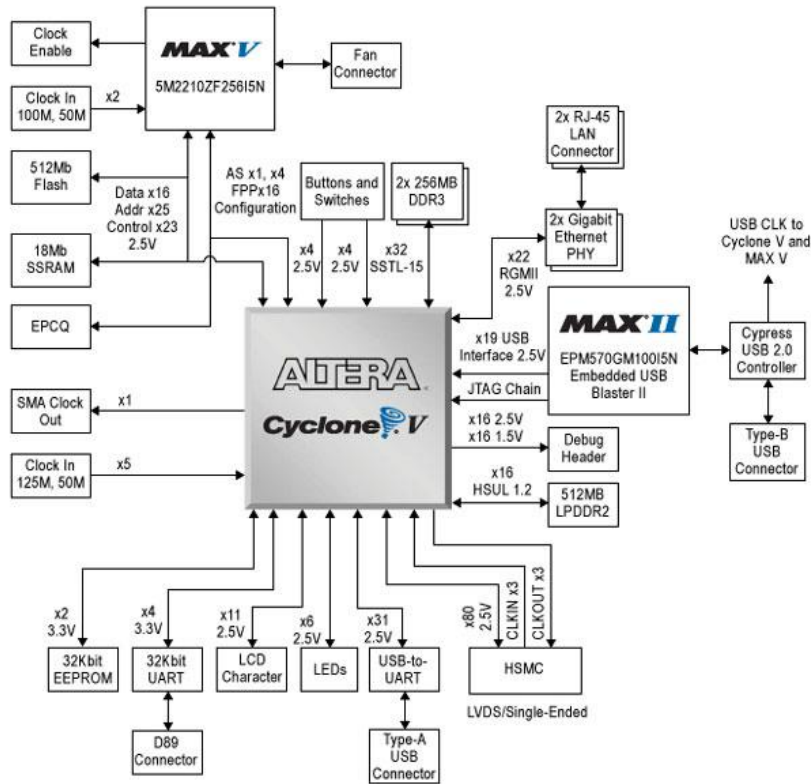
Clock Enable

MAX V
5M2210ZF256I5N

Fan Connector

Clock In 100M, 50M

x2

512Mb Flash

Data x16
Addr x25
Control x23
2.5V

AS x1, x4
FPPx16
Configuration

Buttons and Switches

2x 256MB DDR3

2x RJ-45 LAN Connector

2x Gigabit Ethernet PHY

USB CLK to Cyclone V and MAX V

18Mb SSRAM

x4
2.5V

x4
2.5V

x32
SSTL-15

x22
RGMII
2.5V

EPCQ

ALTERA
Cyclone V

x19 USB Interface 2.5V

MAX II
EPM570GM100I5N
Embedded USB Blaster II

Cypress USB 2.0 Controller

JTAG Chain

SMA Clock Out

x1

x16 2.5V
x16 1.5V

Debug Header

Type-B USB Connector

Clock In 125M, 50M

x5

x16
HSUL 1.2

512MB LPDDR2

x2
3.3V

x4
3.3V

x11
2.5V

x6
2.5V

x31
2.5V

x80
2.5V

CLKIN x3

CLKOUT x3

32Kbit EEPROM

32Kbit UART

LCD Character

LEDs

USB-to-UART

HSMC

LVDS/Single-Ended

D89 Connector

Type-A USB Connector